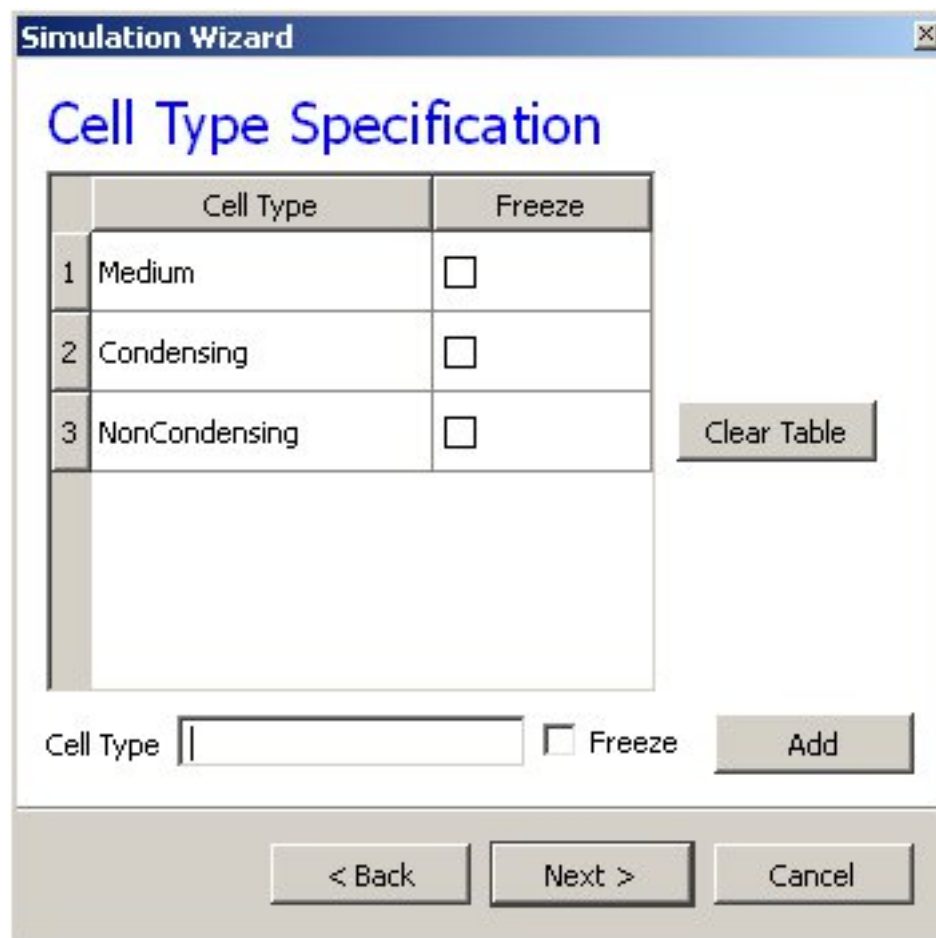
Simulation Wizard

Cell Type Specification

| | Cell Type | Freeze |
|---|---|---|
| 1 | Medium | ☐ |
| 2 | Condensing | ☐ |
| 3 | NonCondensing | ☐ |

Clear Table

Cell Type ☐ Freeze Add

< Back Next > Cancel